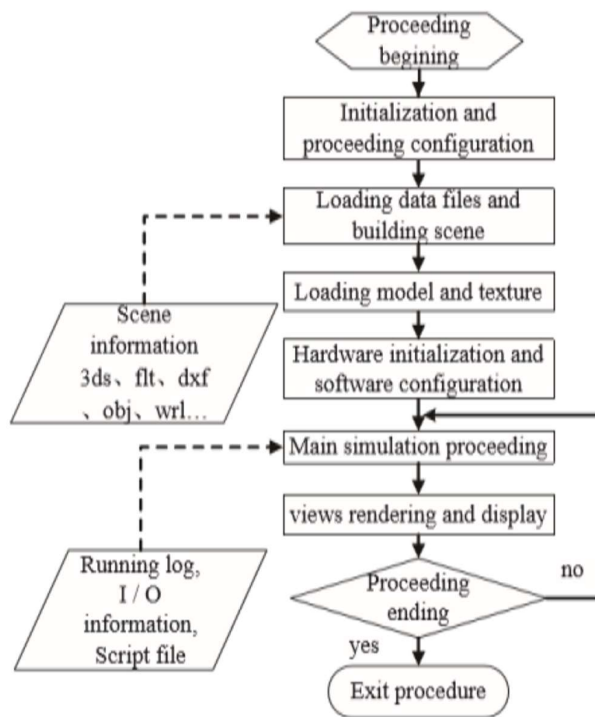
Proceeding begining

Initialization and proceeding configuration

Loading data files and building scene

Loading model and texture

Hardware initialization and software configuration

Main simulation proceeding

views rendering and display

Proceeding ending

no

yes

Exit procedure

Scene information 3ds、flt、dxf、obj、wrl…

Running log, I / O information, Script file